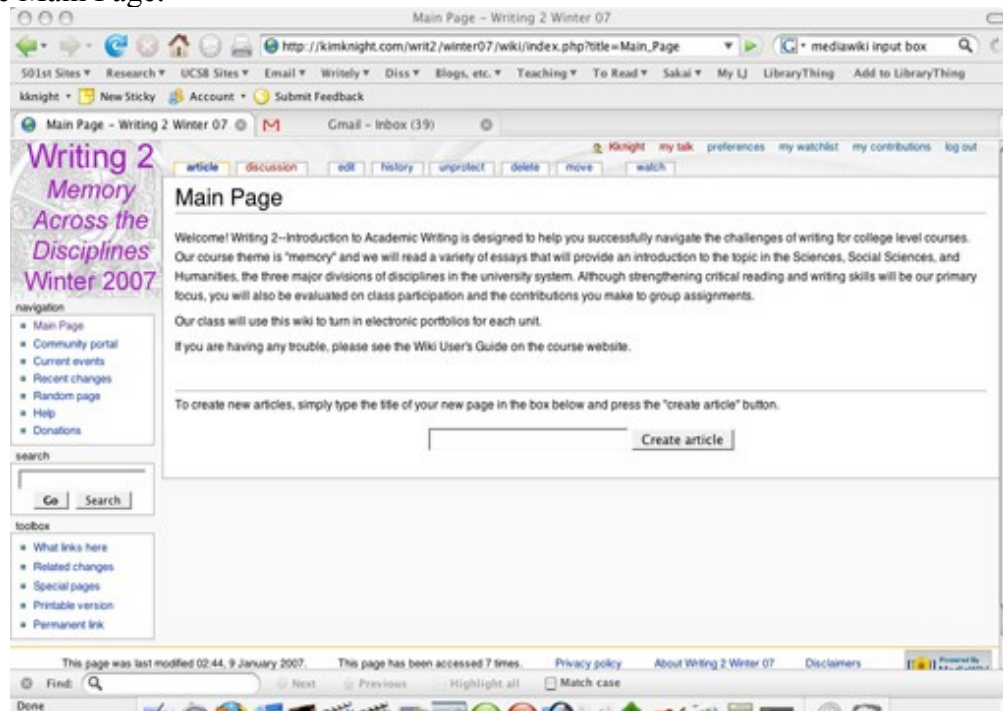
e Main Page:

Main Page - Writing 2 Winter 07

http://kimknight.com/writ2/winter07/wiki/index.php?title=Main_Page

mediawiki input box

501st Sites ▾ Research ▾ UCSB Sites ▾ Email ▾ Writely ▾ Diss ▾ Blogs, etc. ▾ Teaching ▾ To Read ▾ Sakai ▾ My LJ LibraryThing Add to LibraryThing

kknight ▾ New Sticky Account ▾ Submit Feedback

Main Page - Writing 2 Winter 07 Gmail - Inbox (39)

Kknight my talk preferences my watchlist my contributions log out

Writing 2 Memory Across the Disciplines Winter 2007

article discussion edit history unprotect delete move watch

Main Page

Welcome! Writing 2--Introduction to Academic Writing is designed to help you successfully navigate the challenges of writing for college level courses. Our course theme is "memory" and we will read a variety of essays that will provide an introduction to the topic in the Sciences, Social Sciences, and Humanities, the three major divisions of disciplines in the university system. Although strengthening critical reading and writing skills will be our primary focus, you will also be evaluated on class participation and the contributions you make to group assignments.

Our class will use this wiki to turn in electronic portfolios for each unit.

If you are having any trouble, please see the Wiki User's Guide on the course website.

To create new articles, simply type the title of your new page in the box below and press the "create article" button.

Create article

navigation
- Main Page
- Community portal
- Current events
- Recent changes
- Random page
- Help
- Donations

search

Go Search

toolbox
- What links here
- Related changes
- Special pages
- Printable version
- Permanent link

This page was last modified 02:44, 9 January 2007. This page has been accessed 7 times. Privacy policy About Writing 2 Winter 07 Disclaimers Powered By MediaWiki

Find: Next Previous Highlight all Match case

Done